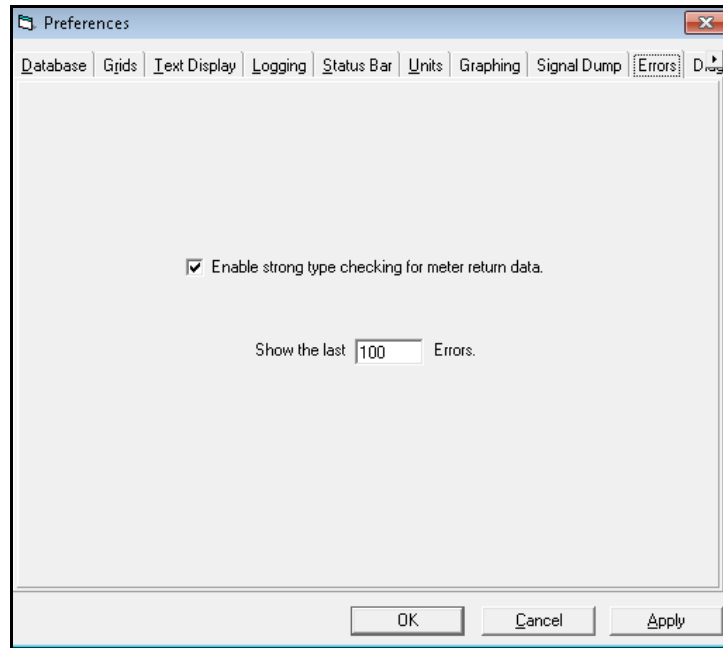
Preferences

Database | Grids | Text Display | Logging | Status Bar | Units | Graphing | Signal Dump | Errors | D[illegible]

Enable strong type checking for meter return data.

Show the last 100 Errors.

OK Cancel Apply